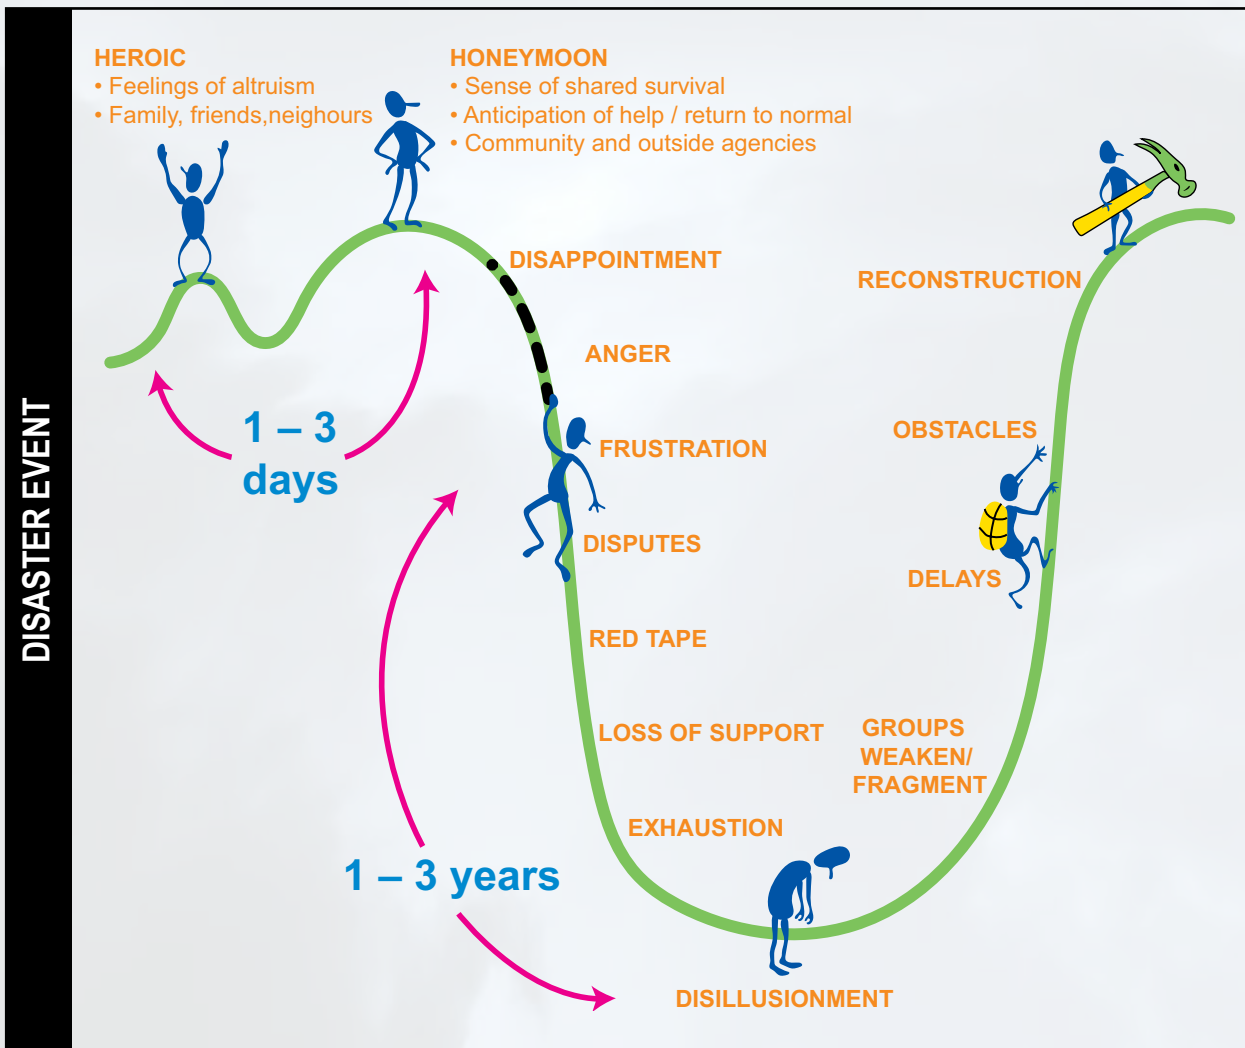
DISASTER EVENT

HEROIC
• Feelings of altruism
• Family, friends,neighours

HONEYMOON
• Sense of shared survival
• Anticipation of help / return to normal
• Community and outside agencies

1 – 3 days

DISAPPOINTMENT

ANGER

FRUSTRATION

DISPUTES

RED TAPE

LOSS OF SUPPORT

EXHAUSTION

1 – 3 years

DISILLUSIONMENT

GROUPS WEAKEN/ FRAGMENT

DELAYS

OBSTACLES

RECONSTRUCTION